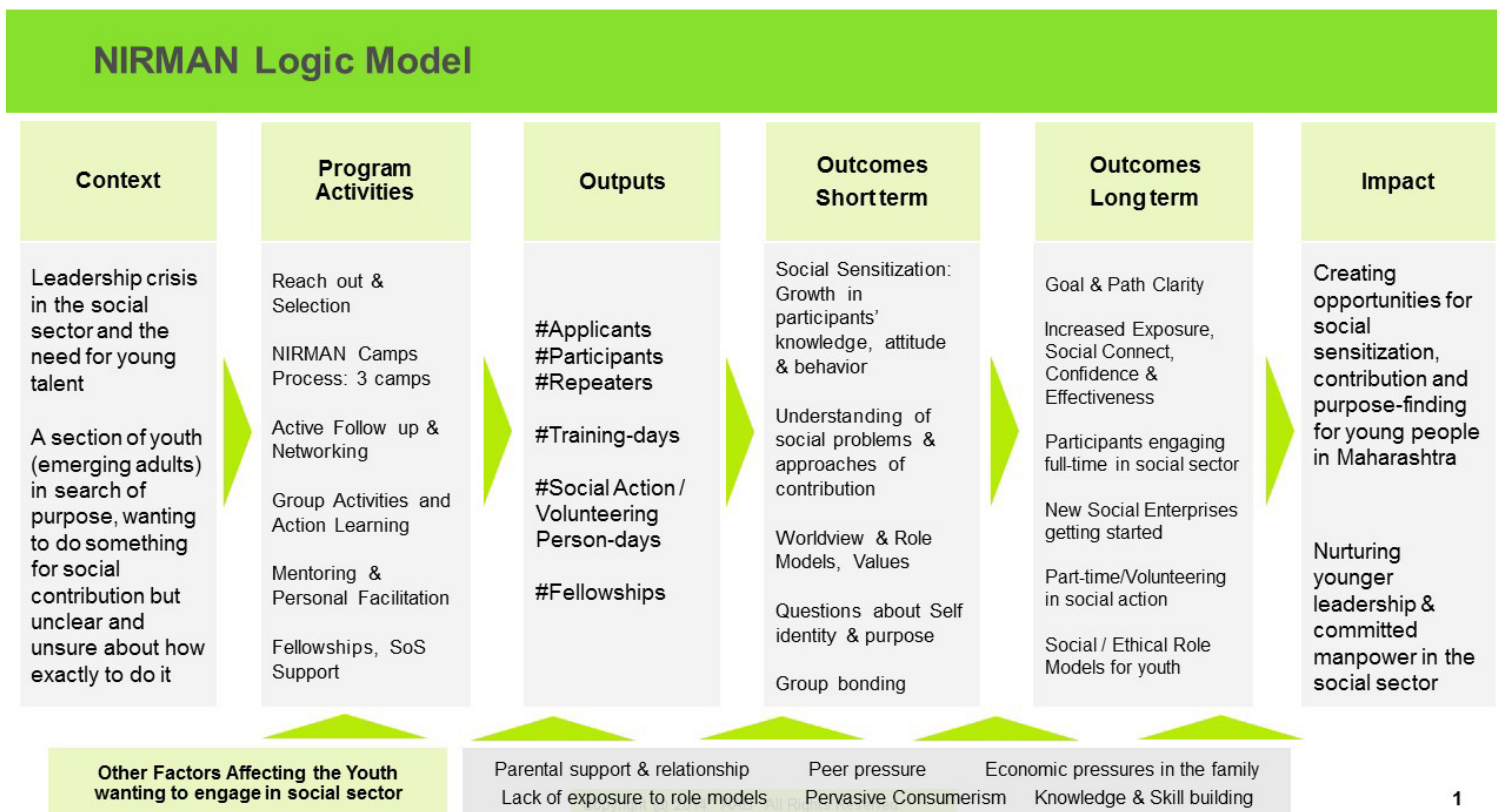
NIRMAN Logic Model

Context

Leadership crisis in the social sector and the need for young talent

A section of youth (emerging adults) in search of purpose, wanting to do something for social contribution but unclear and unsure about how exactly to do it

Program Activities

Reach out & Selection

NIRMAN Camps Process: 3 camps

Active Follow up & Networking

Group Activities and Action Learning

Mentoring & Personal Facilitation

Fellowships, SoS Support

Outputs

#Applicants
#Participants
#Repeaters

#Training-days

#Social Action / Volunteering Person-days

#Fellowships

Outcomes Short term

Social Sensitization: Growth in participants' knowledge, attitude & behavior

Understanding of social problems & approaches of contribution

Worldview & Role Models, Values

Questions about Self identity & purpose

Group bonding

Outcomes Long term

Goal & Path Clarity

Increased Exposure, Social Connect, Confidence & Effectiveness

Participants engaging full-time in social sector

New Social Enterprises getting started

Part-time/Volunteering in social action

Social / Ethical Role Models for youth

Impact

Creating opportunities for social sensitization, contribution and purpose-finding for young people in Maharashtra

Nurturing younger leadership & committed manpower in the social sector

Other Factors Affecting the Youth wanting to engage in social sector

Parental support & relationship
Peer pressure
Economic pressures in the family
Lack of exposure to role models
Pervasive Consumerism
Knowledge & Skill building

1